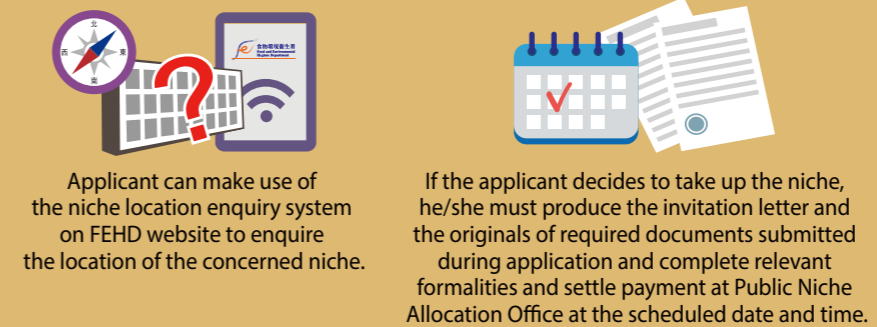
北
西
東
南

食物環境衞生署
Food and Environmental Hygiene Department

Applicant can make use of the niche location enquiry system on FEHD website to enquire the location of the concerned niche.

If the applicant decides to take up the niche, he/she must produce the invitation letter and the originals of required documents submitted during application and complete relevant formalities and settle payment at Public Niche Allocation Office at the scheduled date and time.